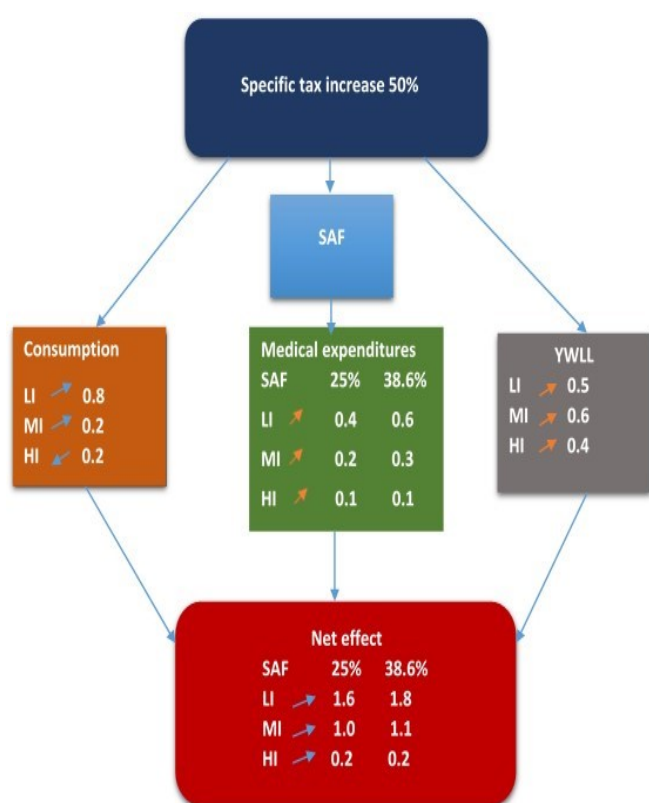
Specific tax increase 50%

SAF

Consumption
LI 0.8
MI 0.2
HI 0.2

Medical expenditures
| SAF | 25% | 38.6% |
|---|---|---|
| LI | 0.4 | 0.6 |
| MI | 0.2 | 0.3 |
| HI | 0.1 | 0.1 |

YWLL
LI 0.5
MI 0.6
HI 0.4

Net effect
| SAF | 25% | 38.6% |
|---|---|---|
| LI | 1.6 | 1.8 |
| MI | 1.0 | 1.1 |
| HI | 0.2 | 0.2 |